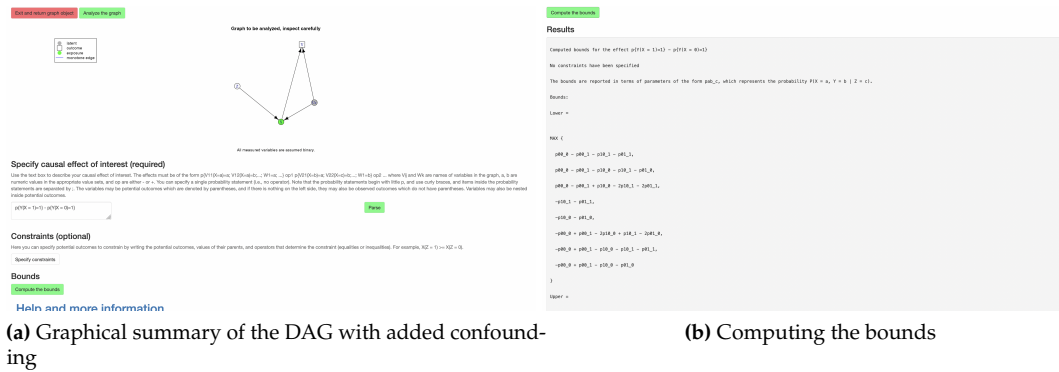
Exit and return graph object Analyze the graph

Graph to be analyzed, inspect carefully

Z X Y

All measured variables are assumed binary.

Specify causal effect of interest (required)

Use the text box to describe your causal effect of interest. The effects must be of the form p(Y11(X=a)=a; V12(X=a)=b;...; W1=a; ...) {op1 p(V21(X=b)=a; V22(X=c)=b;...; W1=b)} op2 ... where Vij and Wk are names of variables in the graph, a, b are numeric values in the appropriate value sets, and op are either - or +. You can specify a single probability statement (i.e., no operator). Note that the probability statements begin with little p, and use curly braces, and items inside the probability statements are separated by ;. The variables may be potential outcomes which are denoted by parentheses, and if there is nothing on the left side, they may also be observed outcomes which do not have parentheses. Variables may also be nested inside potential outcomes.

p{Y(X = 1)=1} - p{Y(X = 0)=1}

Parse

Constraints (optional)

Here you can specify potential outcomes to constrain by writing the potential outcomes, values of their parents, and operators that determine the constraint (equalities or inequalities). For example, X(Z = 1) >= X(Z = 0).

Specify constraints

Bounds

Compute the bounds

Help and more information

Compute the bounds

Results

Computed bounds for the effect p{Y(X = 1)=1} - p{Y(X = 0)=1}

No constraints have been specified

The bounds are reported in terms of parameters of the form pab_c, which represents the probability P(X = a, Y = b | Z = c).

Bounds:

Lower =

MAX {

p00_0 - p00_1 - p10_1 - p01_1,

p00_0 - p00_1 - p10_0 - p10_1 - p01_0,

p00_0 - p00_1 + p10_0 - 2p10_1 - 2p01_1,

-p10_1 - p01_1,

-p10_0 - p01_0,

-p00_0 + p00_1 - 2p10_0 + p10_1 - 2p01_0,

-p00_0 + p00_1 - p10_0 - p10_1 - p01_1,

-p00_0 + p00_1 - p10_0 - p01_0

}

Upper =

(a) Graphical summary of the DAG with added confounding

(b) Computing the bounds